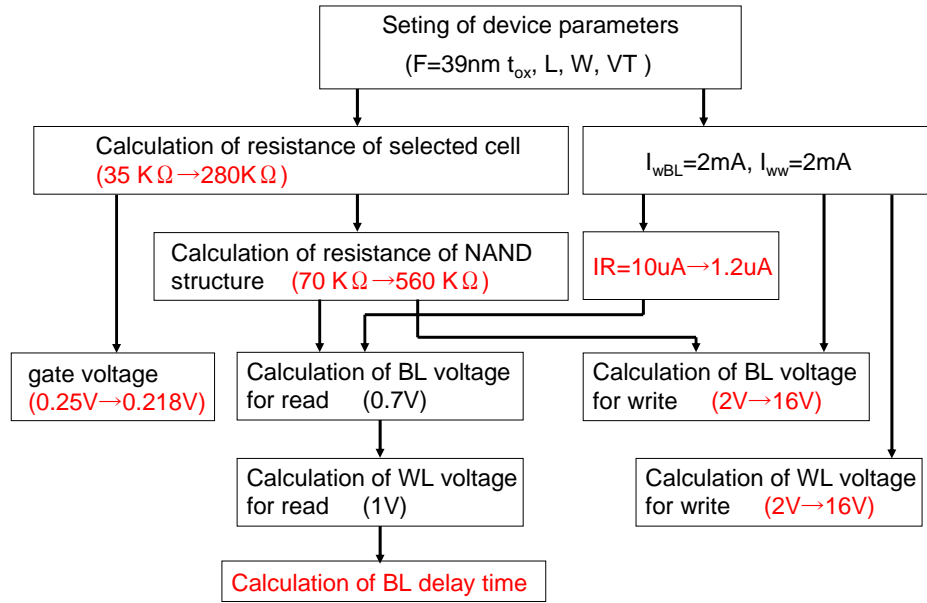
Seting of device parameters
(F=39nm $t_{ox}$, L, W, VT )

Calculation of resistance of selected cell
(35 KΩ→280KΩ)

$I_{wBL}$=2mA, $I_{ww}$=2mA

Calculation of resistance of NAND structure (70 KΩ→560 KΩ)

IR=10uA→1.2uA

gate voltage
(0.25V→0.218V)

Calculation of BL voltage for read (0.7V)

Calculation of BL voltage for write (2V→16V)

Calculation of WL voltage for read (1V)

Calculation of WL voltage for write (2V→16V)

Calculation of BL delay time